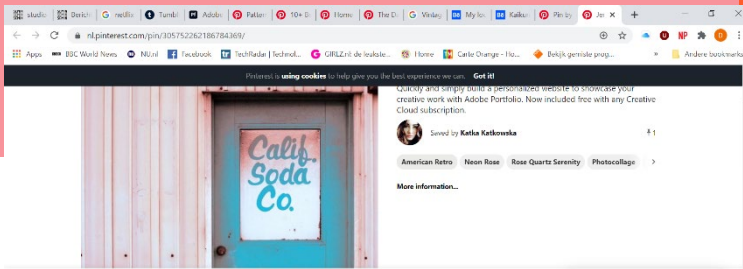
studie | Bericht | netflix | Tumbl | Adobe | Patten | 10+ D | Home | The D | Vintag | My lo | Kaikur | Pin by | Je

nl.pinterest.com/pin/305752621867843699/

Apps | BBC World News | NU.nl | Facebook | TechRadar | Technol... | GIRLZ.nl de leukste... | Home | Carlie Orange - Ho... | Bekijk gemiste prog... | Andere bookmarks

Pinterest is using cookies to help give you the best experience we can. Got it!

Quickly and simply build a personalized website to showcase your creative work with Adobe Portfolio. Now included free with any Creative Cloud subscription.

Saved by Katka Katkowska

1

American Retro | Neon Rose | Rose Quartz Serenity | Photocollage

More information...

Calif. Soda Co.